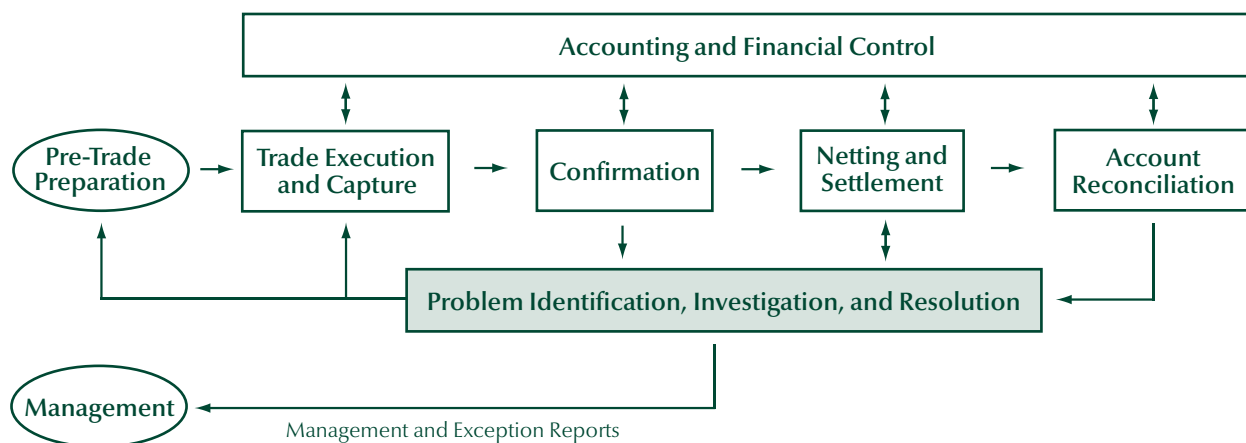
Accounting and Financial Control

Pre-Trade Preparation

Trade Execution and Capture

Confirmation

Netting and Settlement

Account Reconciliation

Problem Identification, Investigation, and Resolution

Management

Management and Exception Reports